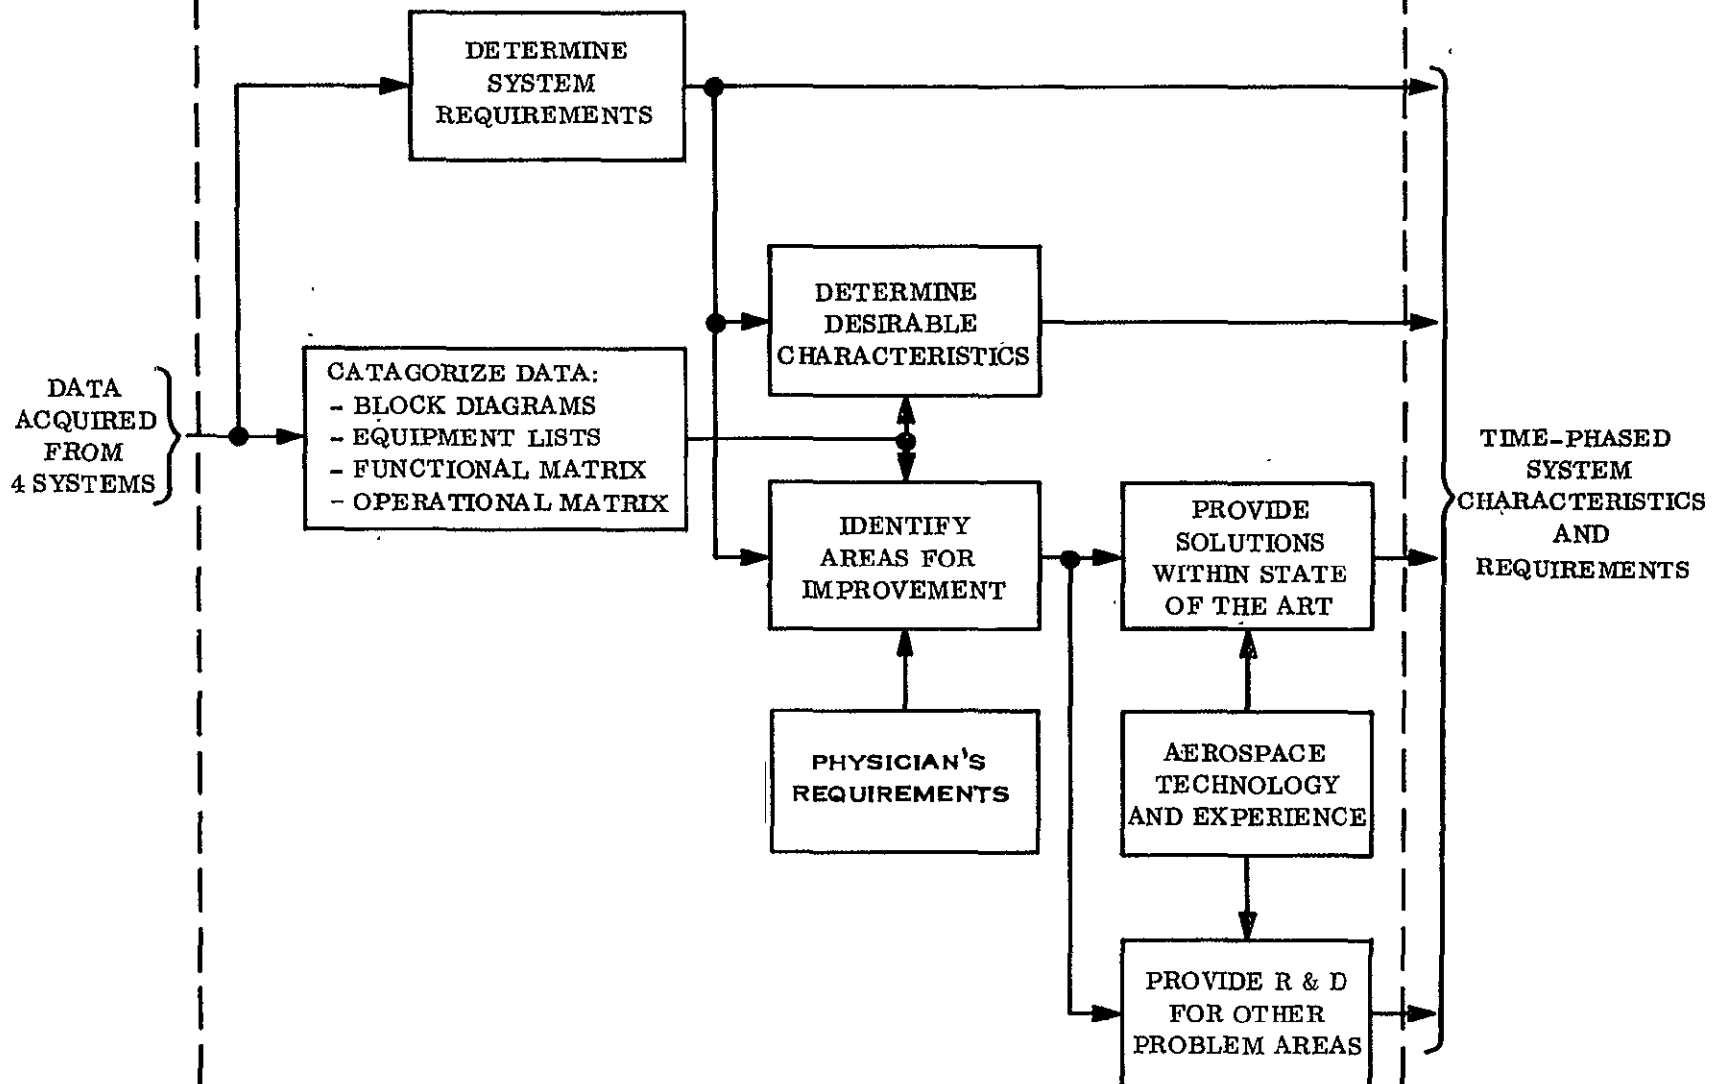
DATA ACQUIRED FROM 4 SYSTEMS

DETERMINE SYSTEM REQUIREMENTS

CATAGORIZE DATA:
- BLOCK DIAGRAMS
- EQUIPMENT LISTS
- FUNCTIONAL MATRIX
- OPERATIONAL MATRIX

DETERMINE DESIRABLE CHARACTERISTICS

IDENTIFY AREAS FOR IMPROVEMENT

PHYSICIAN'S REQUIREMENTS

PROVIDE SOLUTIONS WITHIN STATE OF THE ART

AEROSPACE TECHNOLOGY AND EXPERIENCE

PROVIDE R & D FOR OTHER PROBLEM AREAS

TIME-PHASED SYSTEM CHARACTERISTICS AND REQUIREMENTS